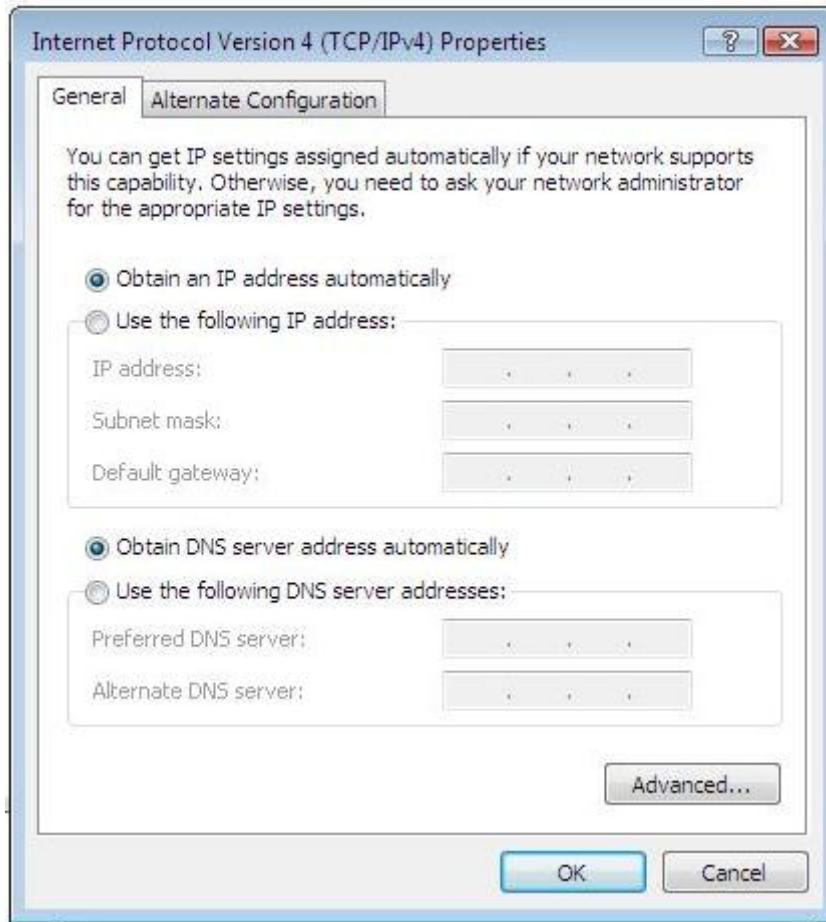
Internet Protocol Version 4 (TCP/IPv4) Properties

?

General

Alternate Configuration

You can get IP settings assigned automatically if your network supports this capability. Otherwise, you need to ask your network administrator for the appropriate IP settings.

Obtain an IP address automatically

Use the following IP address:

IP address: . . .

Subnet mask: . . .

Default gateway: . . .

Obtain DNS server address automatically

Use the following DNS server addresses:

Preferred DNS server: . . .

Alternate DNS server: . . .

Advanced...

OK

Cancel